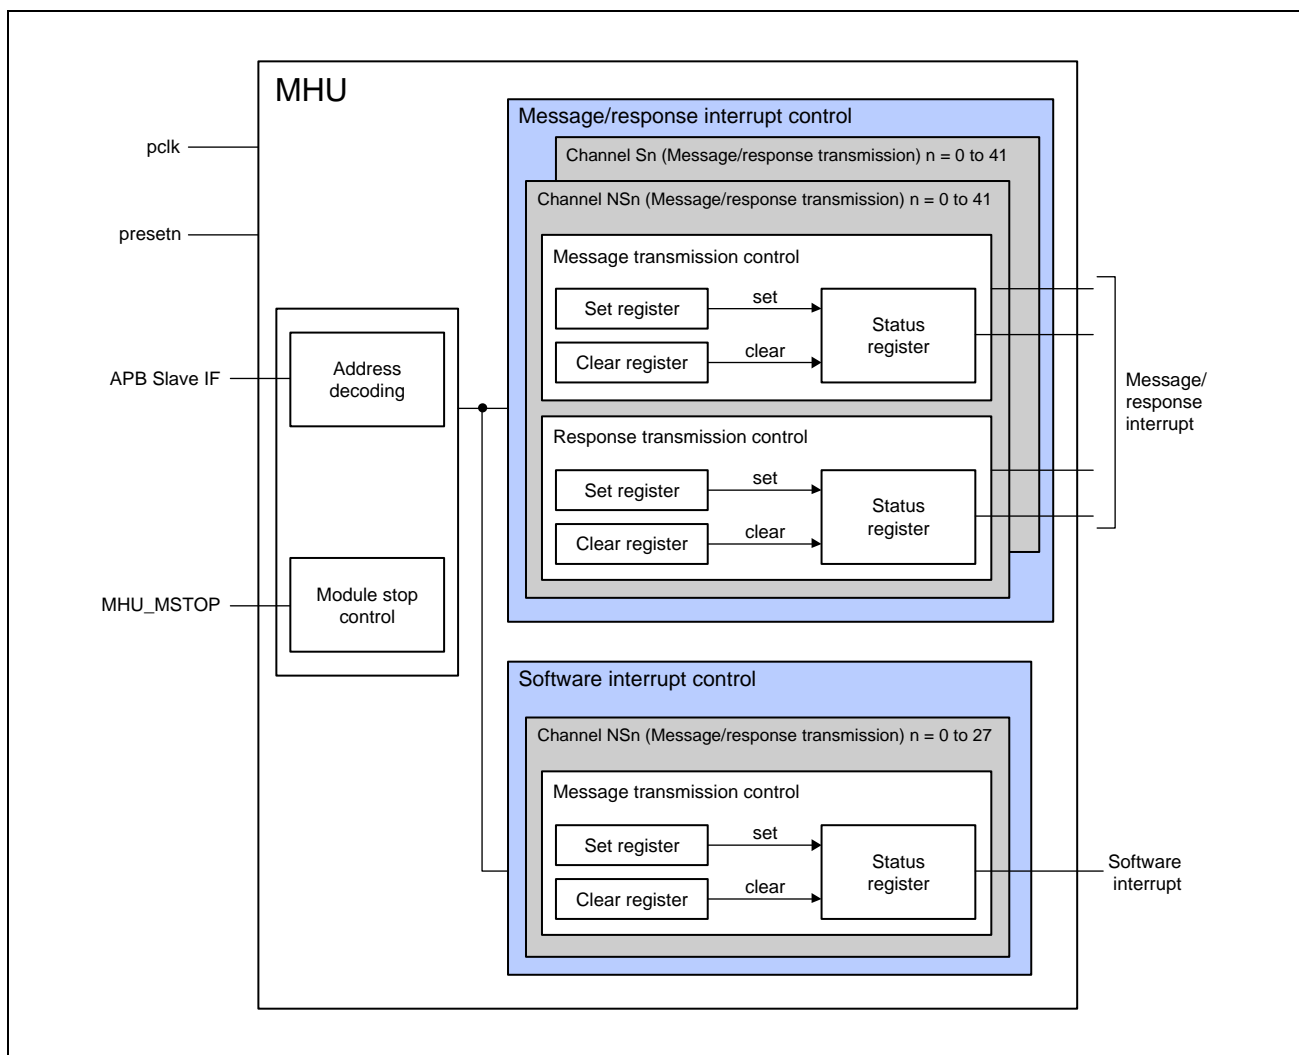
MHU

pclk

presetn

APB Slave IF

MHU_MSTOP

Address decoding

Module stop control

Message/response interrupt control

Channel Sn (Message/response transmission) n = 0 to 41

Channel NSn (Message/response transmission) n = 0 to 41

Message transmission control

Set register

set

Status register

Clear register

clear

Response transmission control

Set register

set

Status register

Clear register

clear

Message/ response interrupt

Software interrupt control

Channel NSn (Message/response transmission) n = 0 to 27

Message transmission control

Set register

set

Status register

Clear register

clear

Software interrupt